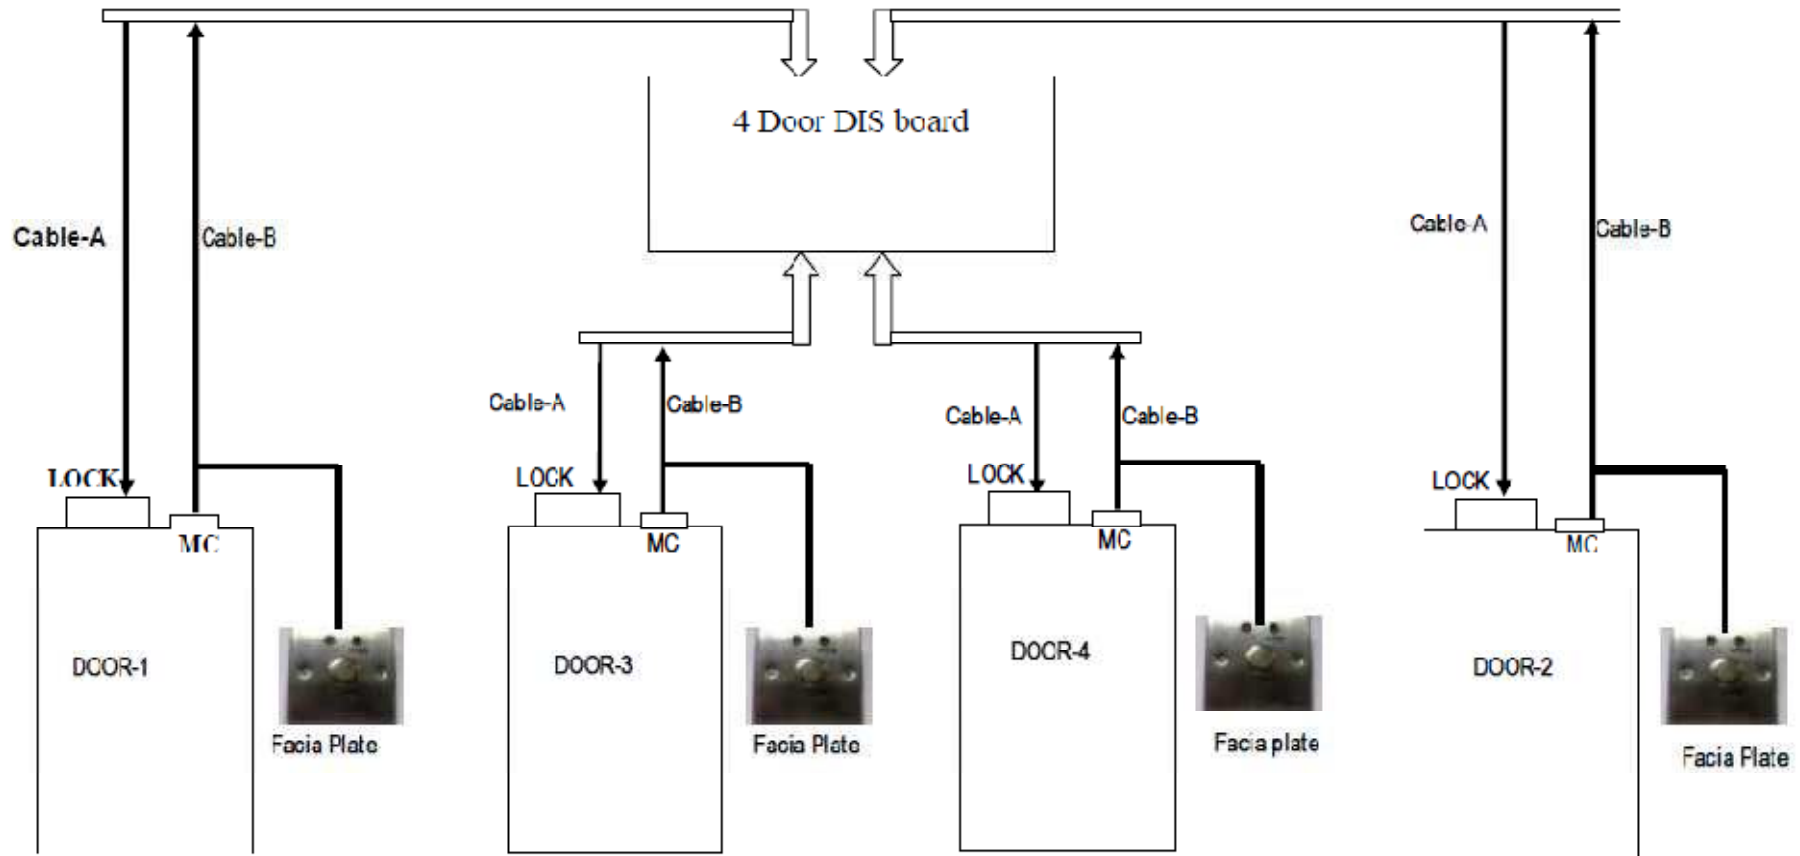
4 Door DIS board

Cable-A

Cable-B

LOCK

MC

DOOR-1

Facia Plate

Cable-A

Cable-B

LOCK

MC

DOOR-3

Facia Plate

Cable-A

Cable-B

LOCK

MC

DOOR-4

Facia plate

Cable-A

Cable-B

LOCK

MC

DOOR-2

Facia Plate